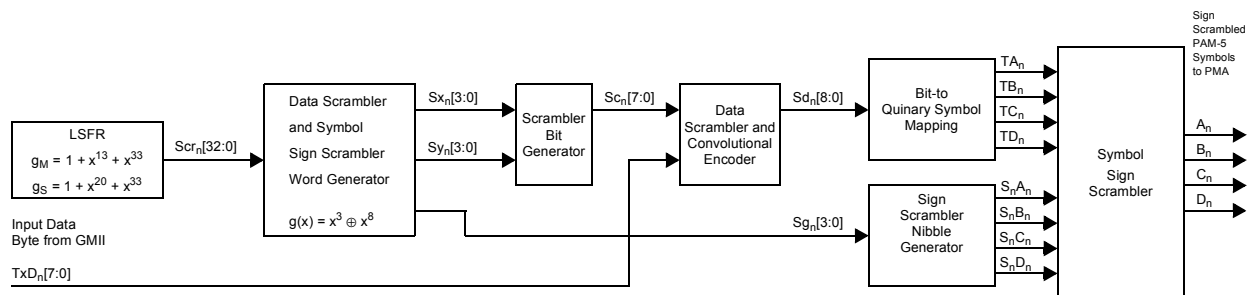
Sign Scrambled PAM-5 Symbols to PMA

LSFR
$g_M = 1 + x^{13} + x^{33}$
$g_S = 1 + x^{20} + x^{33}$

$Scr_n[32:0]$

Data Scrambler and Symbol Sign Scrambler Word Generator

$g(x) = x^3 \oplus x^8$

$Sx_n[3:0]$

$Sy_n[3:0]$

Scrambler Bit Generator

$Sc_n[7:0]$

Data Scrambler and Convolutional Encoder

$Sd_n[8:0]$

Bit-to Quinary Symbol Mapping

$TA_n$
$TB_n$
$TC_n$
$TD_n$

Input Data Byte from GMII

$TxD_n[7:0]$

$Sg_n[3:0]$

Sign Scrambler Nibble Generator

$S_nA_n$
$S_nB_n$
$S_nC_n$
$S_nD_n$

Symbol Sign Scrambler

$A_n$
$B_n$
$C_n$
$D_n$